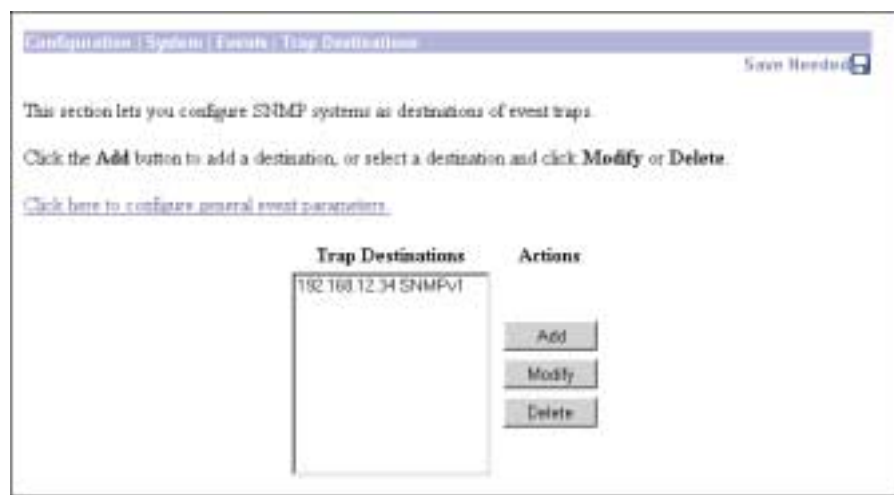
Configuration | System | Events | Trap Destinations

Save Needed

This section lets you configure SNMP systems as destinations of event traps.

Click the **Add** button to add a destination, or select a destination and click **Modify** or **Delete**.

Click here to configure general event parameters.

| Trap Destinations | Actions |
|---|---|
| 192.168.12.34 SNMPv1 | Add |
| | Modify |
| | Delete |